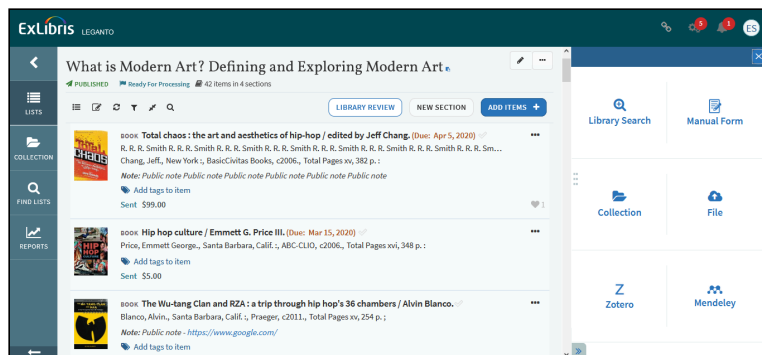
ExLibris LEGANTO

5 1 ES

LISTS

COLLECTION

FIND LISTS

REPORTS

What is Modern Art? Defining and Exploring Modern Art

PUBLISHED Ready For Processing 42 items in 4 sections

LIBRARY REVIEW NEW SECTION ADD ITEMS +

BOOK Total chaos : the art and aesthetics of hip-hop / edited by Jeff Chang. (Due: Apr 5, 2020)
R. R. R. Smith R. R. R. Smith R. R. R. Smith R. R. R. Smith R. R. R. Smith R. R. R. Smith R. R. R. Smith R. R. R. Sm… Chang, Jeff., New York :, BasicCivitas Books, c2006., Total Pages xv, 382 p. :
Note: Public note Public note Public note Public note Public note
Add tags to item
Sent $99.00

1

BOOK Hip hop culture / Emmett G. Price III. (Due: Mar 15, 2020)
Price, Emmett George., Santa Barbara, Calif. :, ABC-CLIO, c2006., Total Pages xvi, 348 p. :
Add tags to item
Sent $5.00

BOOK The Wu-tang Clan and RZA : a trip through hip hop's 36 chambers / Alvin Blanco.
Blanco, Alvin., Santa Barbara, Calif. :, Praeger, c2011., Total Pages xv, 254 p. ;
Note: Public note - https://www.google.com/
Add tags to item

Library Search

Manual Form

Collection

File

Zotero

Mendeley